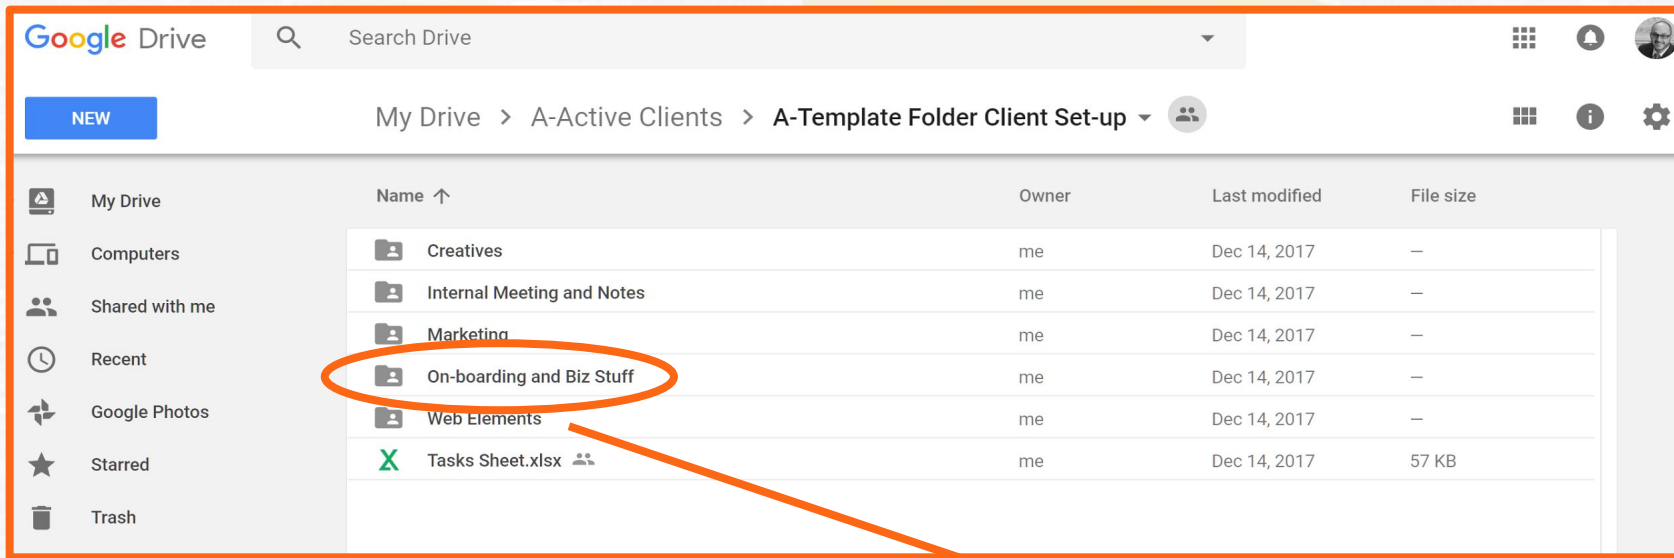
Google Drive

Search Drive

NEW

My Drive > A-Active Clients > A-Template Folder Client Set-up

My Drive
Computers
Shared with me
Recent
Google Photos
Starred
Trash

| Name | Owner | Last modified | File size |
|---|---|---|---|
| Creatives | me | Dec 14, 2017 | — |
| Internal Meeting and Notes | me | Dec 14, 2017 | — |
| Marketing | me | Dec 14, 2017 | — |
| On-boarding and Biz Stuff | me | Dec 14, 2017 | — |
| Web Elements | me | Dec 14, 2017 | — |
| Tasks Sheet.xlsx | me | Dec 14, 2017 | 57 KB |